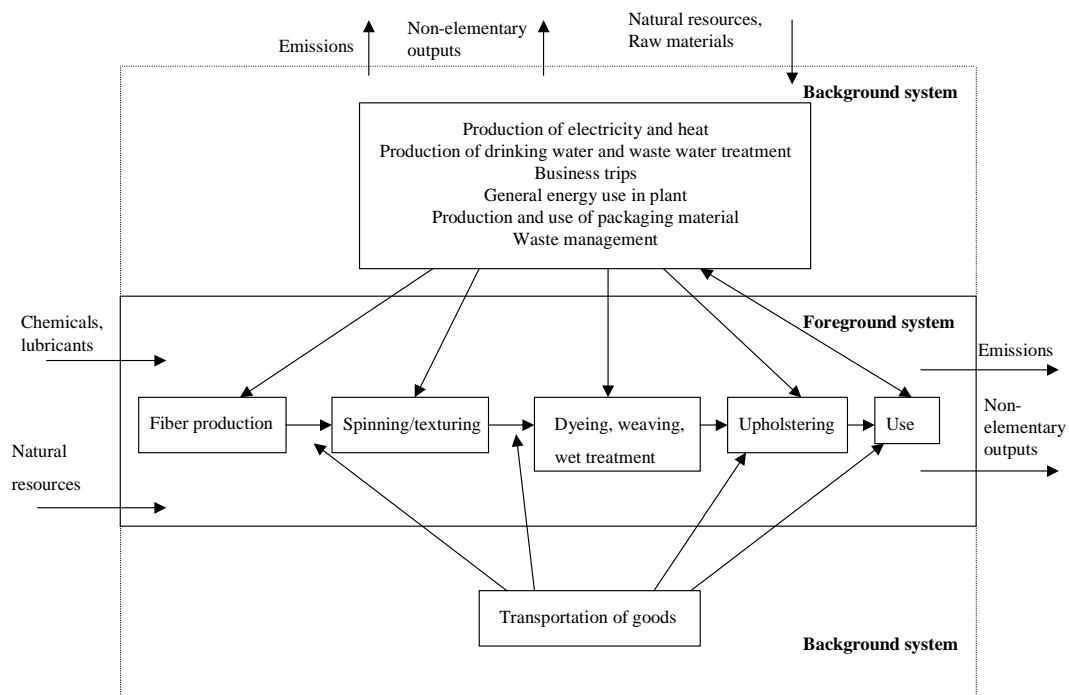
Emissions

Non-elementary outputs

Natural resources, Raw materials

Background system

Production of electricity and heat
Production of drinking water and waste water treatment
Business trips
General energy use in plant
Production and use of packaging material
Waste management

Chemicals, lubricants

Foreground system

Emissions

Fiber production

Spinning/texturing

Dyeing, weaving, wet treatment

Upholstering

Use

Non-elementary outputs

Natural resources

Transportation of goods

Background system